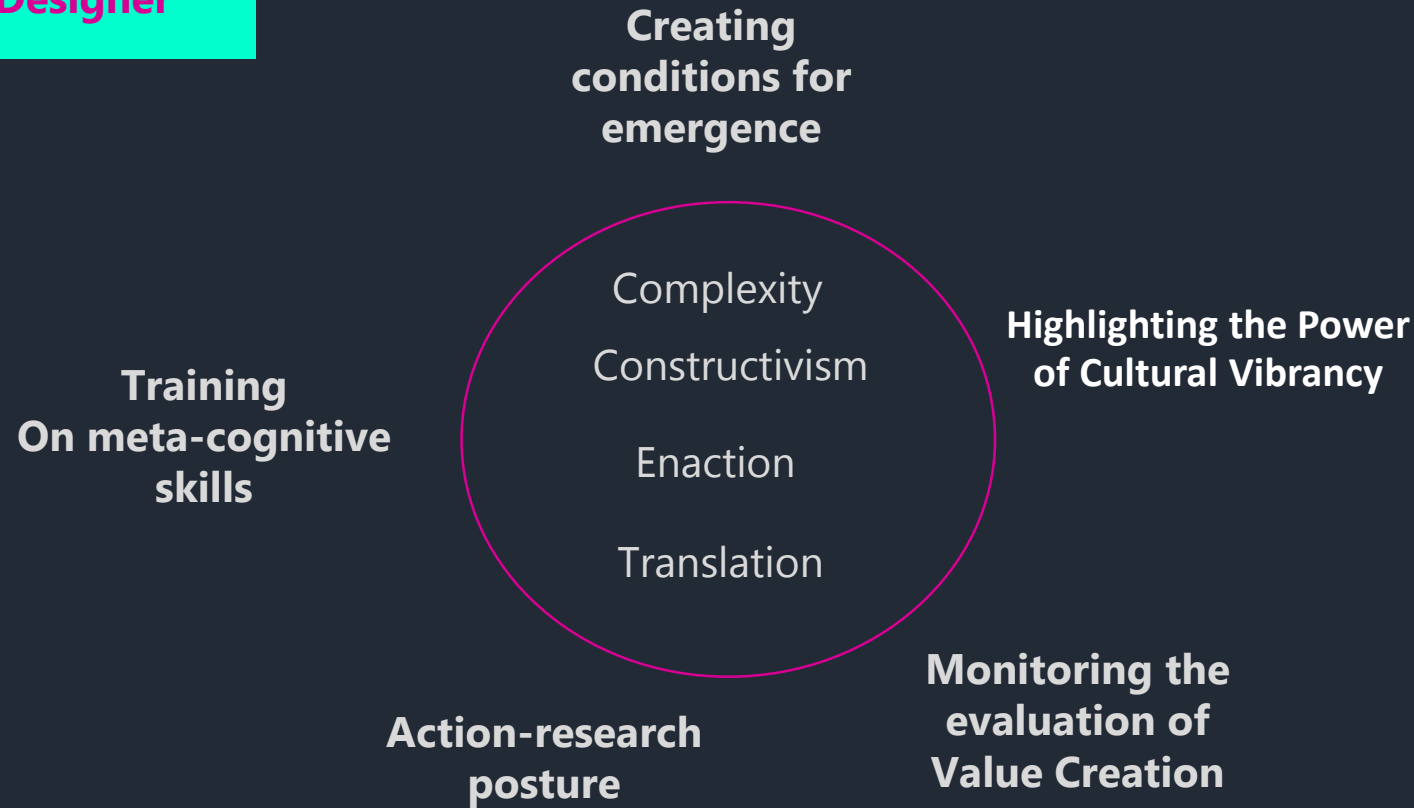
Designer

Creating conditions for emergence

Complexity

Constructivism

Enaction

Translation

Highlighting the Power of Cultural Vibrancy

Training On meta-cognitive skills

Monitoring the evaluation of Value Creation

Action-research posture